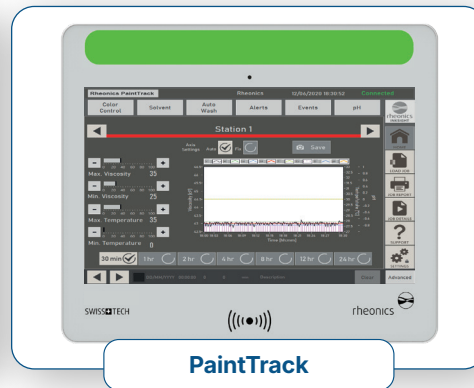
Rheonics PaintTrack
Rheonics
12/06/2020 16:30:52
Connected

Color Control
Solvent
Auto Wash
Alerts
Events
pH

rheonics INSIGHT

Station 1

Auto Settings
Yes
No
Save

Max. Viscosity 35
Min. Viscosity 25
Max. Temperature 35
Min. Temperature 0

Time (Minute)

30 min
1 hr
2 hr
4 hr
8 hr
12 hr
24 hr

Clear
Advanced

LOAD JOB
JOB REPORT
JOB SETTINGS
SUPPORT
SETTINGS

SWISS TECH
rheonics

PaintTrack